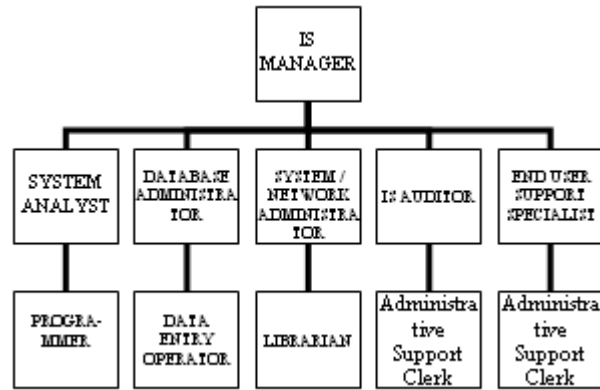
IS MANAGER

SYSTEM ANALYST

DATABASE ADMINISTRATOR

SYSTEM / NETWORK ADMINISTRATOR

IS AUDITOR

END USER SUPPORT SPECIALIST

PROGRAMMER

DATA ENTRY OPERATOR

LIBRARIAN

Administrative Support Clerk

Administrative Support Clerk